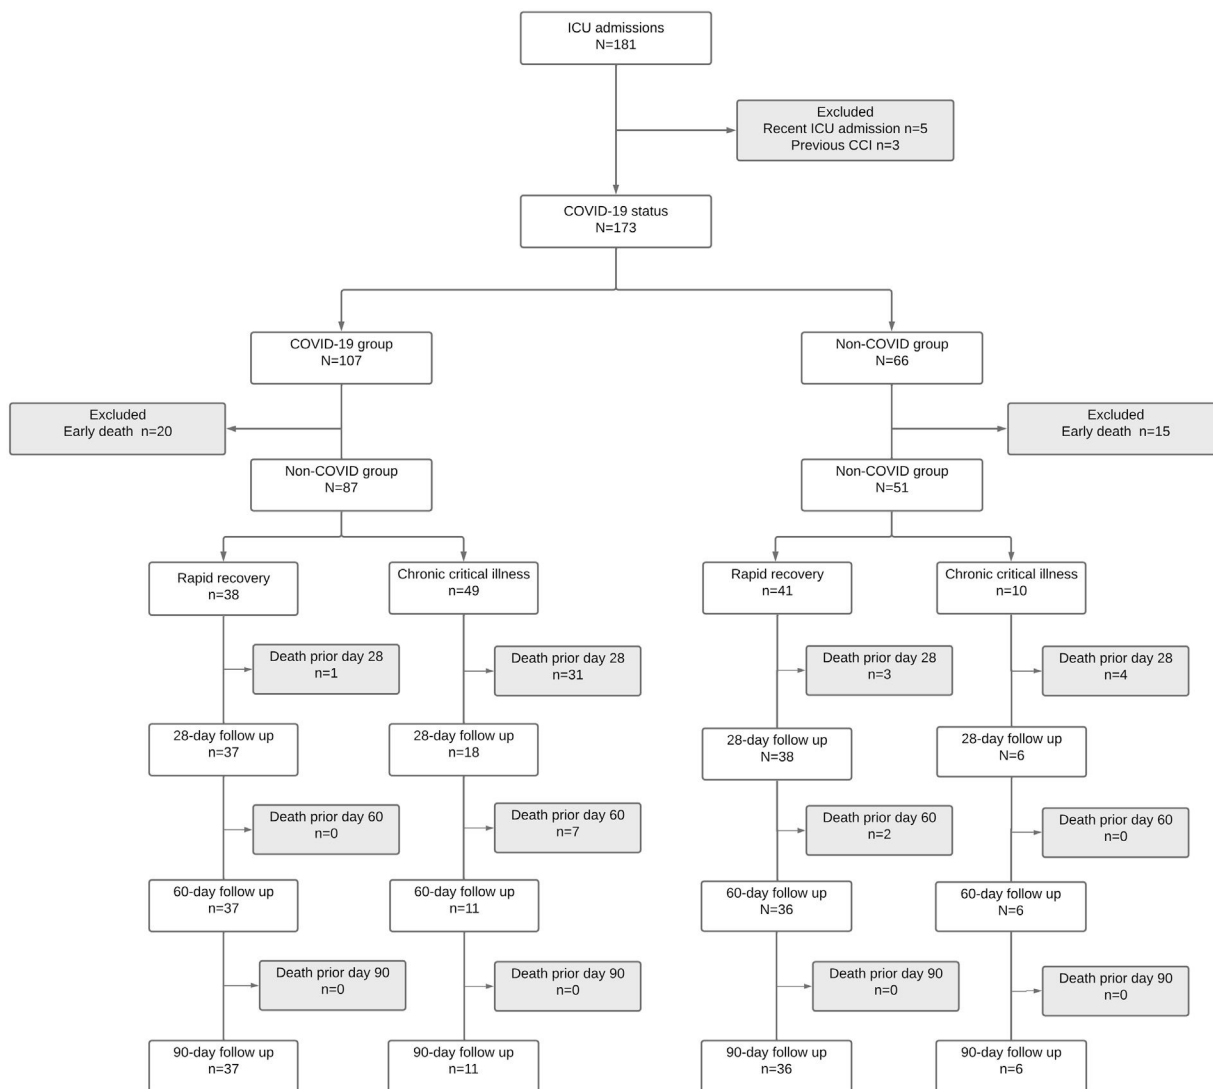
ICU admissions
N=181

Excluded
Recent ICU admission n=5
Previous CCI n=3

COVID-19 status
N=173

COVID-19 group
N=107

Non-COVID group
N=66

Excluded
Early death n=20

Excluded
Early death n=15

Non-COVID group
N=87

Non-COVID group
N=51

Rapid recovery
n=38

Chronic critical illness
n=49

Rapid recovery
n=41

Chronic critical illness
n=10

Death prior day 28
n=1

Death prior day 28
n=31

Death prior day 28
n=3

Death prior day 28
n=4

28-day follow up
n=37

28-day follow up
n=18

28-day follow up
N=38

28-day follow up
N=6

Death prior day 60
n=0

Death prior day 60
n=7

Death prior day 60
n=2

Death prior day 60
n=0

60-day follow up
n=37

60-day follow up
n=11

60-day follow up
N=36

60-day follow up
N=6

Death prior day 90
n=0

Death prior day 90
n=0

Death prior day 90
n=0

Death prior day 90
n=0

90-day follow up
n=37

90-day follow up
n=11

90-day follow up
n=36

90-day follow up
n=6